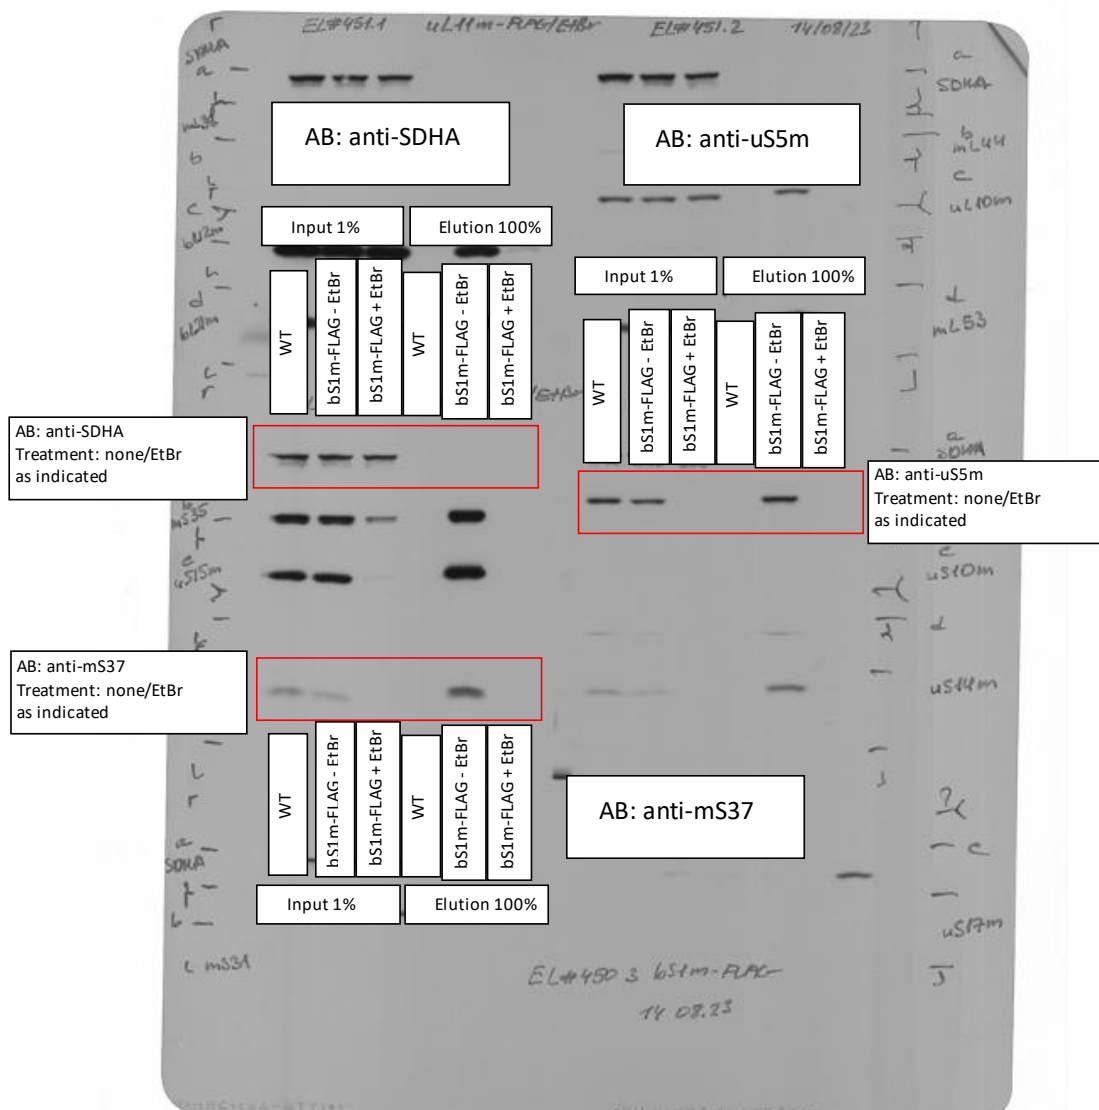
EL#451.1 uL11m-FLAG/EtBr EL#451.2 14/08/23

SDHA
a
mL38
b
c
bL12m
d
bL21m

AB: anti-SDHA

AB: anti-uS5m

a
SDHA
b
mL44
c
uL10m
d
mL53

Input 1%
Elution 100%

WT
bS1m-FLAG - EtBr
bS1m-FLAG + EtBr
WT
bS1m-FLAG - EtBr
bS1m-FLAG + EtBr

Input 1%
Elution 100%

WT
bS1m-FLAG - EtBr
bS1m-FLAG + EtBr
WT
bS1m-FLAG - EtBr
bS1m-FLAG + EtBr

AB: anti-SDHA
Treatment: none/EtBr
as indicated

AB: anti-uS5m
Treatment: none/EtBr
as indicated

mS35
uS15m

a
SDHA
c
uS10m
d
uS14m

AB: anti-mS37
Treatment: none/EtBr
as indicated

WT
bS1m-FLAG - EtBr
bS1m-FLAG + EtBr
WT
bS1m-FLAG - EtBr
bS1m-FLAG + EtBr

AB: anti-mS37

Input 1%
Elution 100%

SDHA
mS31

c
uS17m

EL#450 3 bS1m-FLAG
14.08.23